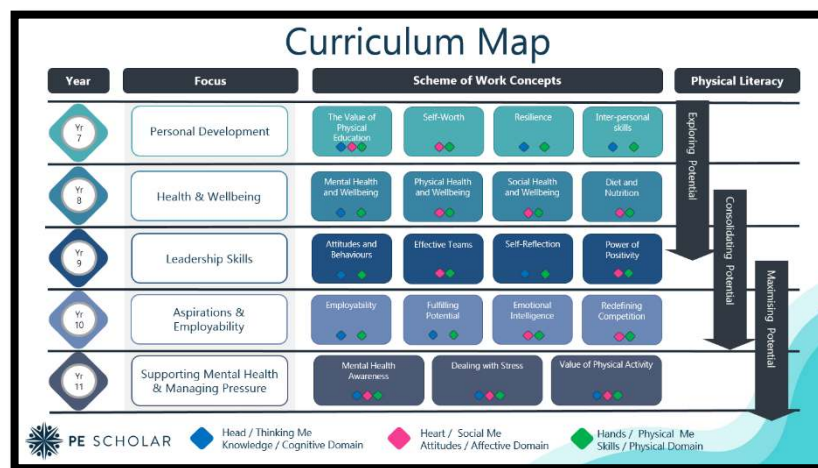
Curriculum Map

| Year | Focus | Scheme of Work Concepts | | | | Physical Literacy |
|---|---|---|---|---|---|---|
| Yr 7 | Personal Development | The Value of Physical Education | Self-Worth | Resilience | Inter-personal skills | Exploring Potential |
| Yr 8 | Health & Wellbeing | Mental Health and Wellbeing | Physical Health and Wellbeing | Social Health and Wellbeing | Diet and Nutrition | Consolidating Potential |
| Yr 9 | Leadership Skills | Attitudes and Behaviours | Effective Teams | Self-Reflection | Power of Positivity | Maximising Potential |
| Yr 10 | Aspirations & Employability | Employability | Fulfilling Potential | Emotional Intelligence | Redefining Competition | |
| Yr 11 | Supporting Mental Health & Managing Pressure | Mental Health Awareness | Dealing with Stress | Value of Physical Activity | | |

PE SCHOLAR

Head / Thinking Me
Knowledge / Cognitive Domain

Heart / Social Me
Attitudes / Affective Domain

Hands / Physical Me
Skills / Physical Domain